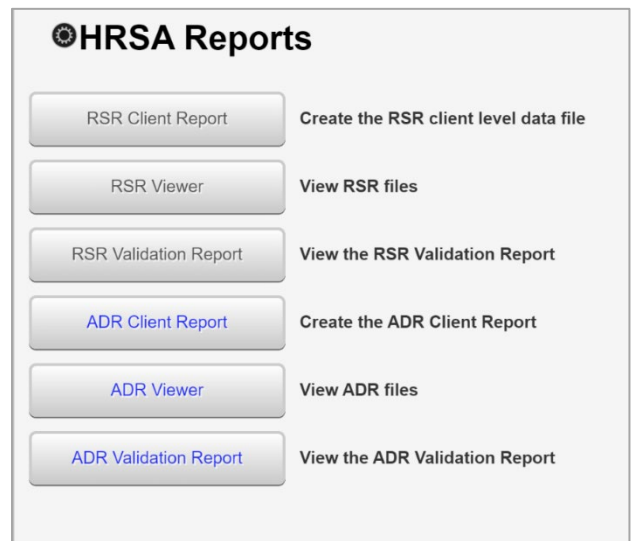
HRSA Reports

RSR Client Report Create the RSR client level data file

RSR Viewer View RSR files

RSR Validation Report View the RSR Validation Report

ADR Client Report Create the ADR Client Report

ADR Viewer View ADR files

ADR Validation Report View the ADR Validation Report